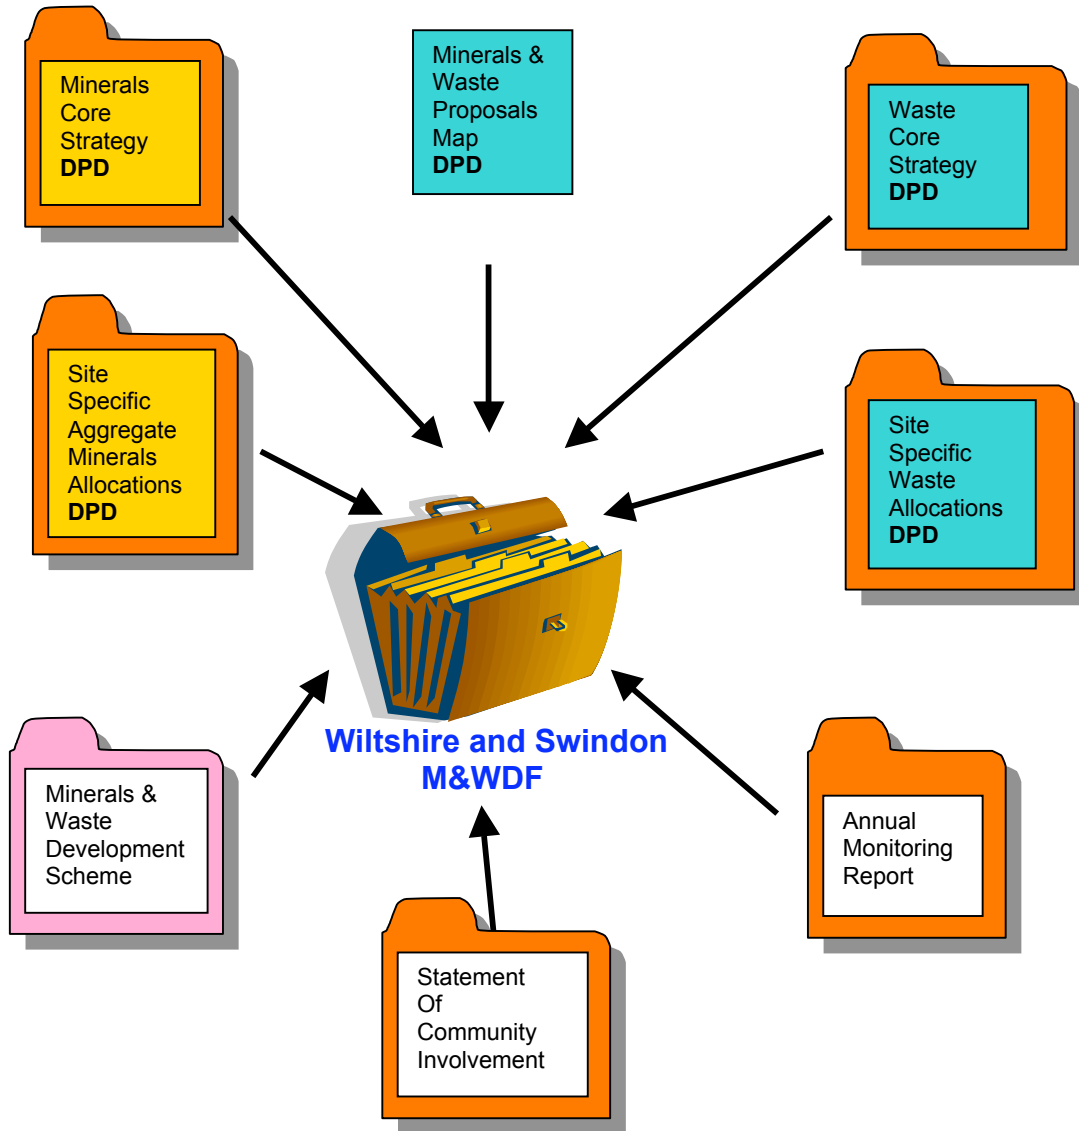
Minerals Core Strategy **DPD**

Minerals & Waste Proposals Map **DPD**

Waste Core Strategy **DPD**

Site Specific Aggregate Minerals Allocations **DPD**

Site Specific Waste Allocations **DPD**

Wiltshire and Swindon M&WDF

Minerals & Waste Development Scheme

Annual Monitoring Report

Statement Of Community Involvement